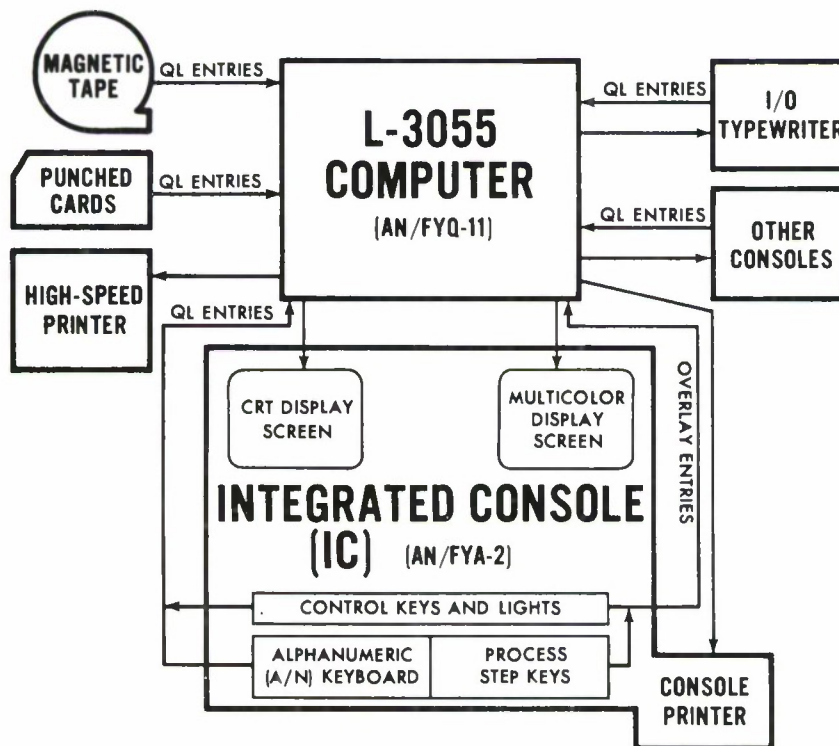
MAGNETIC TAPE

QL ENTRIES

PUNCHED CARDS

QL ENTRIES

HIGH-SPEED PRINTER

QL ENTRIES

L-3055 COMPUTER
(AN/FYQ-11)

QL ENTRIES

I/O TYPEWRITER

QL ENTRIES

OTHER CONSOLES

OVERLAY ENTRIES

CRT DISPLAY SCREEN

MULTICOLOR DISPLAY SCREEN

INTEGRATED CONSOLE (IC) (AN/FYA-2)

CONTROL KEYS AND LIGHTS

ALPHANUMERIC (A/N) KEYBOARD

PROCESS STEP KEYS

CONSOLE PRINTER